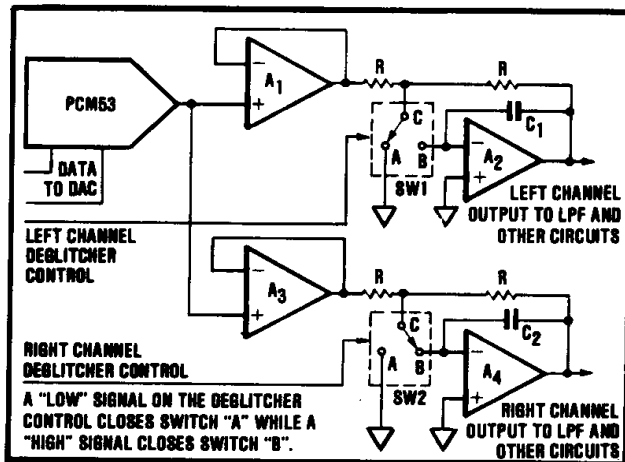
PCM53

DATA TO DAC

$A_1$

R

R

C

$C_1$

A

B

SW1

$A_2$

LEFT CHANNEL OUTPUT TO LPF AND OTHER CIRCUITS

LEFT CHANNEL DEGLITCHER CONTROL

$A_3$

R

R

C

$C_2$

A

B

SW2

$A_4$

RIGHT CHANNEL DEGLITCHER CONTROL

A "LOW" SIGNAL ON THE DEGLITCHER CONTROL CLOSES SWITCH "A" WHILE A "HIGH" SIGNAL CLOSES SWITCH "B".

RIGHT CHANNEL OUTPUT TO LPF AND OTHER CIRCUITS